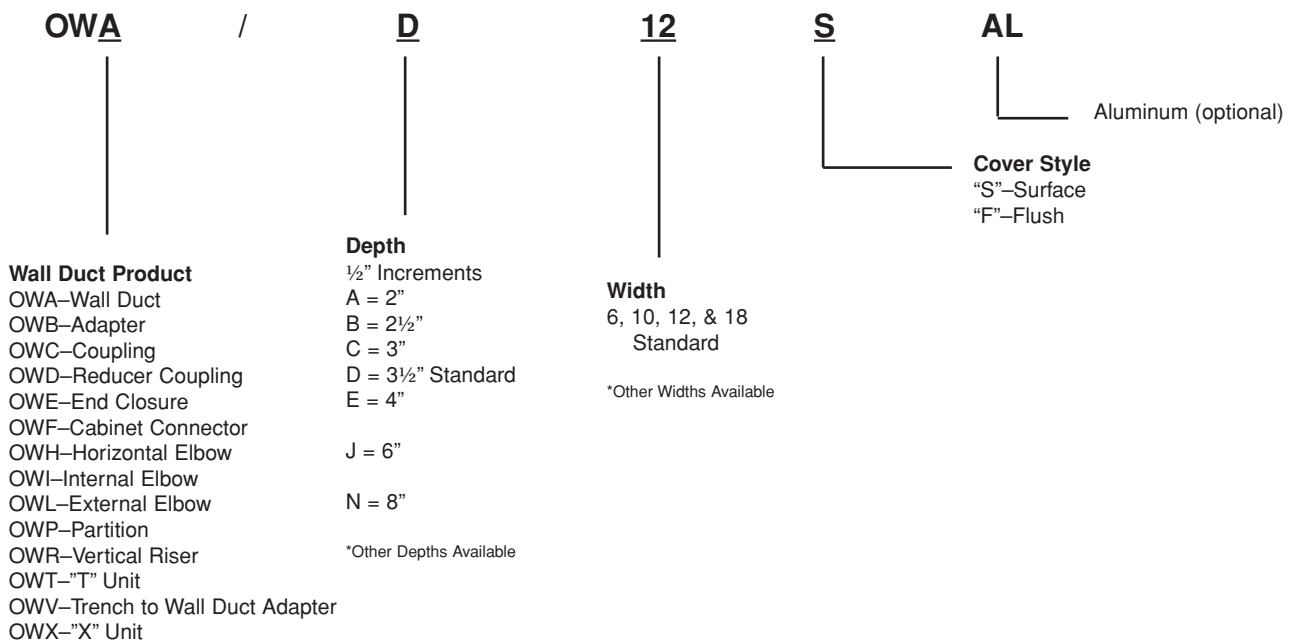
OWA / D 12 S AL

Aluminum (optional)

**Cover Style**
"S"–Surface
"F"–Flush

**Wall Duct Product**
OWA–Wall Duct
OWB–Adapter
OWC–Coupling
OWD–Reducer Coupling
OWE–End Closure
OWF–Cabinet Connector
OWH–Horizontal Elbow
OWI–Internal Elbow
OWL–External Elbow
OWP–Partition
OWR–Vertical Riser
OWT–"T" Unit
OWV–Trench to Wall Duct Adapter
OWX–"X" Unit

**Depth**
½" Increments
A = 2"
B = 2½"
C = 3"
D = 3½" Standard
E = 4"

J = 6"

N = 8"

*Other Depths Available

**Width**
6, 10, 12, & 18 Standard

*Other Widths Available